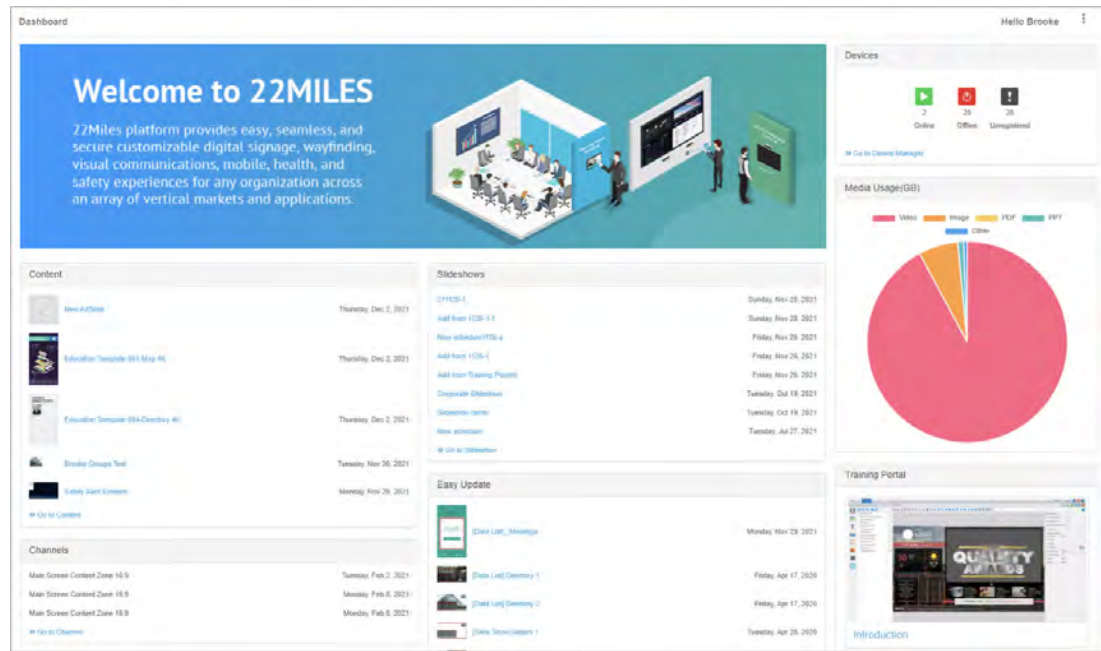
Dashboard

Hello Brooke

Welcome to 22MILES

22Miles platform provides easy, seamless, and secure customizable digital signage, wayfinding, visual communications, mobile, health, and safety experiences for any organization across an array of vertical markets and applications.

Devices

2 Online
26 Offline
26 Unregistered

» Go to Device Manager

Media Usage(GB)

Video Image PDF PPT Other

Content

New ArtSlide Thursday, Dec 2, 2021
Education Template 001-Map 4K Thursday, Dec 2, 2021
Education Template 004-Directory 4K Thursday, Dec 2, 2021
Brooke Groups Test Tuesday, Nov 30, 2021
Safety Alert Kiosam Monday, Nov 29, 2021

» Go to Content

Slideshows

211126-1 Sunday, Nov 28, 2021
Add from 1126-1-1 Sunday, Nov 28, 2021
New slideshow1126-a Friday, Nov 26, 2021
Add from 1126-1 Friday, Nov 26, 2021
Add from Training Played Friday, Nov 26, 2021
Corporate Slideshow Tuesday, Oct 19, 2021
Slideshow name Tuesday, Oct 19, 2021
New slideshow Tuesday, Jul 27, 2021

» Go to Slideshow

Easy Update

[Data List]_Meetings Monday, Nov 29, 2021
[Data List] Directory 1 Friday, Apr 17, 2020
[Data List] Directory 2 Friday, Apr 17, 2020
[Slide Show] slides 1 Tuesday, Apr 28, 2020

Channels

Main Screen Content Zone 16:9 Tuesday, Feb 2, 2021
Main Screen Content Zone 16:9 Monday, Feb 8, 2021
Main Screen Content Zone 16:9 Monday, Feb 8, 2021

» Go to Channel

Training Portal

QUALITY AWARDS

Introduction